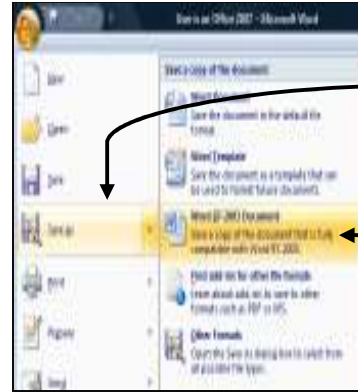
Save as Office 2007 - Microsoft Word

New

Open

Save

Save As

Print

Prepare

Send

Save a copy of the document

Word Document
Save the document in the default file format.

Word Template
Save the document as a template that can be used to format future documents.

Word 97-2003 Document
Save a copy of the document that is fully compatible with Word 97-2003.

Find add-ins for other file formats
Learn about add-ins to save to other formats such as PDF or XPS.

Other Formats
Open the Save As dialog box to select from all possible file types.